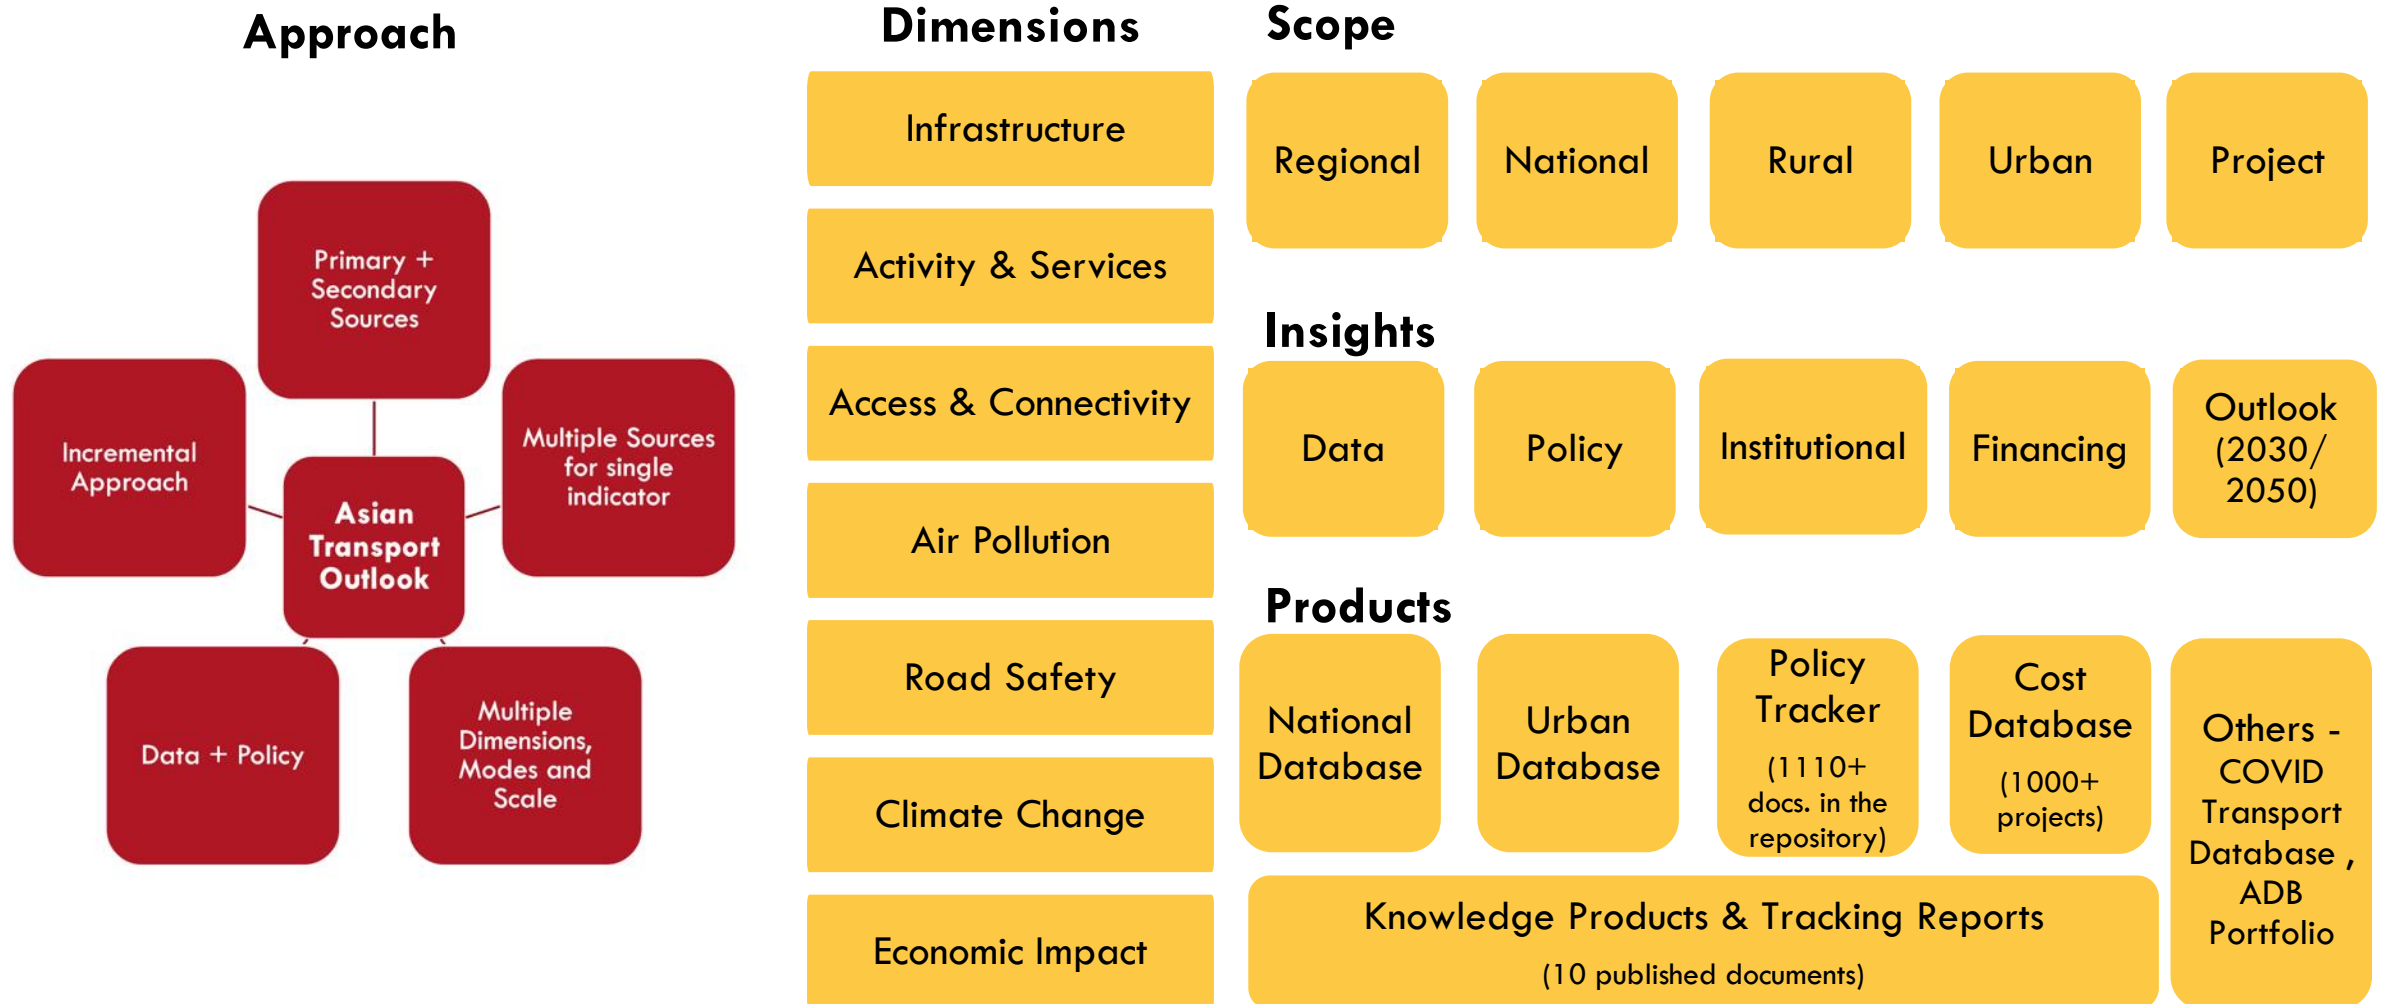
Approach

Primary + Secondary Sources

Incremental Approach

Asian Transport Outlook

Multiple Sources for single indicator

Data + Policy

Multiple Dimensions, Modes and Scale

Dimensions

Infrastructure

Activity & Services

Access & Connectivity

Air Pollution

Road Safety

Climate Change

Economic Impact

Scope

Regional

National

Rural

Urban

Project

Insights

Data

Policy

Institutional

Financing

Outlook (2030/ 2050)

Products

National Database

Urban Database

Policy Tracker (1110+ docs. in the repository)

Cost Database (1000+ projects)

Others - COVID Transport Database , ADB Portfolio

Knowledge Products & Tracking Reports (10 published documents)